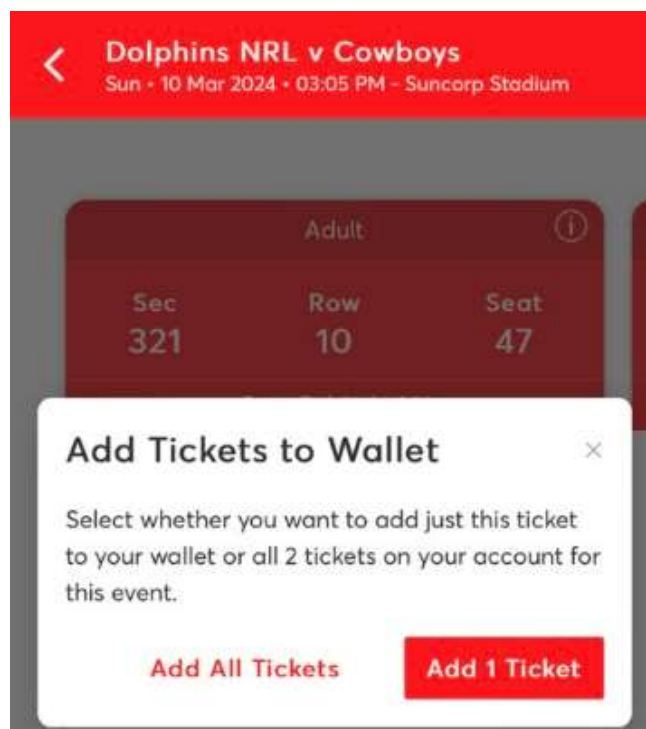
Dolphins NRL v Cowboys
Sun • 10 Mar 2024 • 03:05 PM - Suncorp Stadium

Adult

| Sec | Row | Seat |
|---|---|---|
| 321 | 10 | 47 |

Add Tickets to Wallet

×

Select whether you want to add just this ticket to your wallet or all 2 tickets on your account for this event.

Add All Tickets

Add 1 Ticket